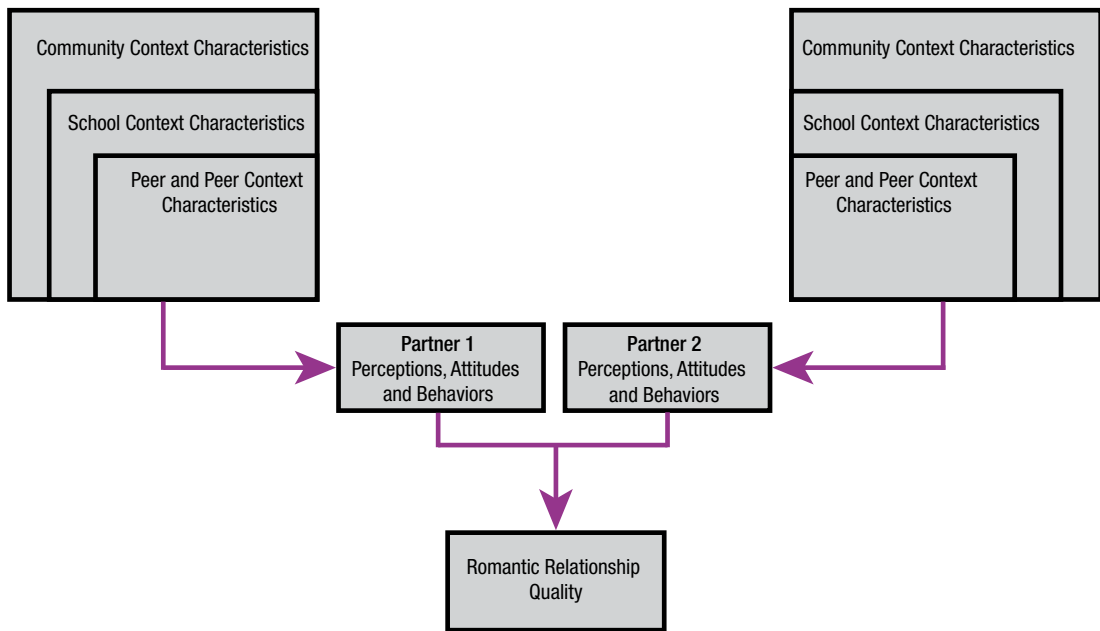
Community Context Characteristics

School Context Characteristics

Peer and Peer Context Characteristics

Community Context Characteristics

School Context Characteristics

Peer and Peer Context Characteristics

Partner 1
Perceptions, Attitudes and Behaviors

Partner 2
Perceptions, Attitudes and Behaviors

Romantic Relationship Quality